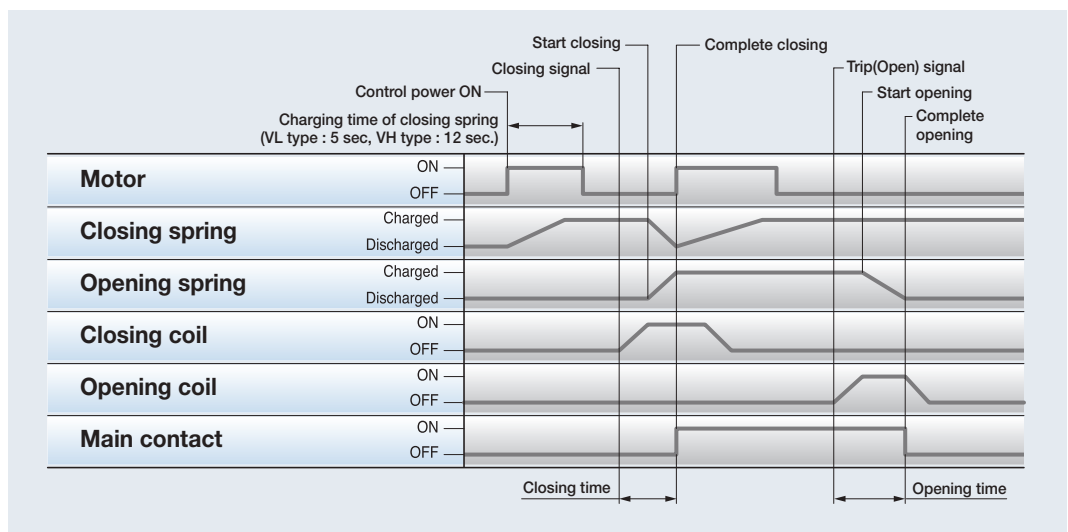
Start closing
Complete closing
Closing signal
Trip(Open) signal
Control power ON
Start opening
Charging time of closing spring (VL type : 5 sec, VH type : 12 sec.)
Complete opening

Motor
ON
OFF

Closing spring
Charged
Discharged

Opening spring
Charged
Discharged

Closing coil
ON
OFF

Opening coil
ON
OFF

Main contact
ON
OFF

Closing time
Opening time